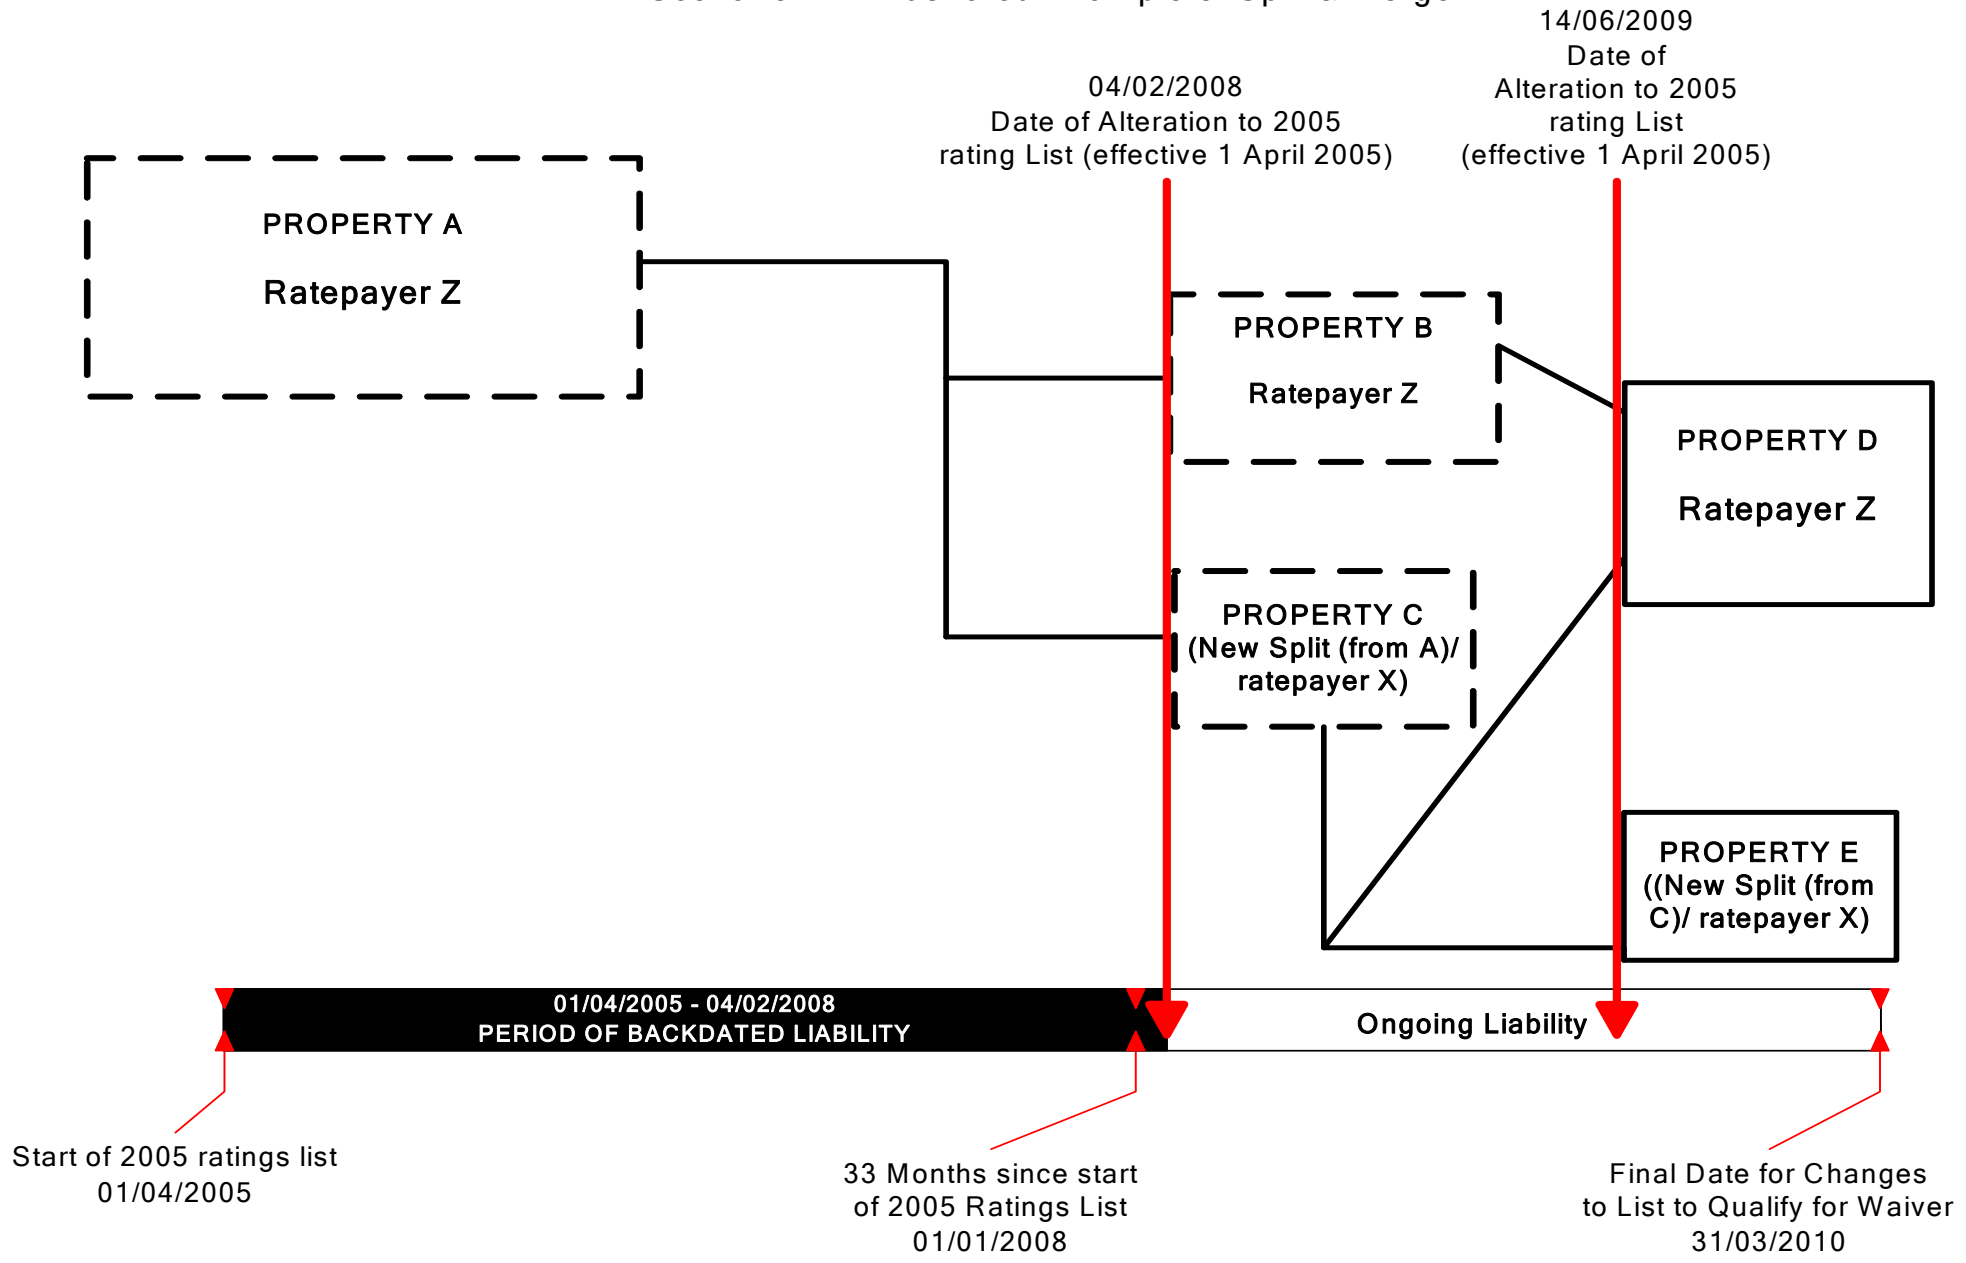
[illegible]

14/06/2009
Date of
Alteration to 2005
rating List
(effective 1 April 2005)

04/02/2008
Date of Alteration to 2005
rating List (effective 1 April 2005)

PROPERTY A

Ratepayer Z

PROPERTY B

Ratepayer Z

PROPERTY D

Ratepayer Z

PROPERTY C
(New Split (from A)/
ratepayer X)

PROPERTY E
((New Split (from
C)/ ratepayer X)

01/04/2005 - 04/02/2008
PERIOD OF BACKDATED LIABILITY

Ongoing Liability

Start of 2005 ratings list
01/04/2005

33 Months since start
of 2005 Ratings List
01/01/2008

Final Date for Changes
to List to Qualify for Waiver
31/03/2010